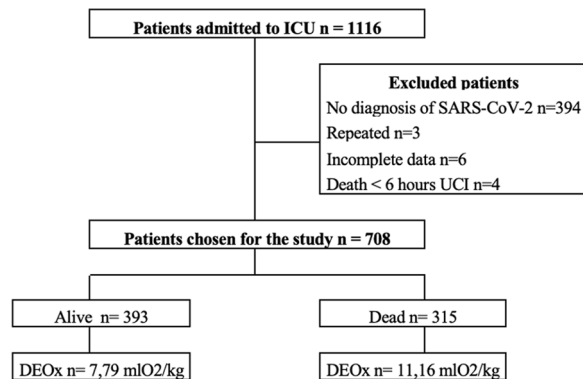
Patients admitted to ICU n = 1116

Excluded patients
No diagnosis of SARS-CoV-2 n=394
Repeated n=3
Incomplete data n=6
Death < 6 hours UCI n=4

Patients chosen for the study n = 708

Alive n= 393

Dead n= 315

DEOx n= 7,79 mlO2/kg

DEOx n= 11,16 mlO2/kg